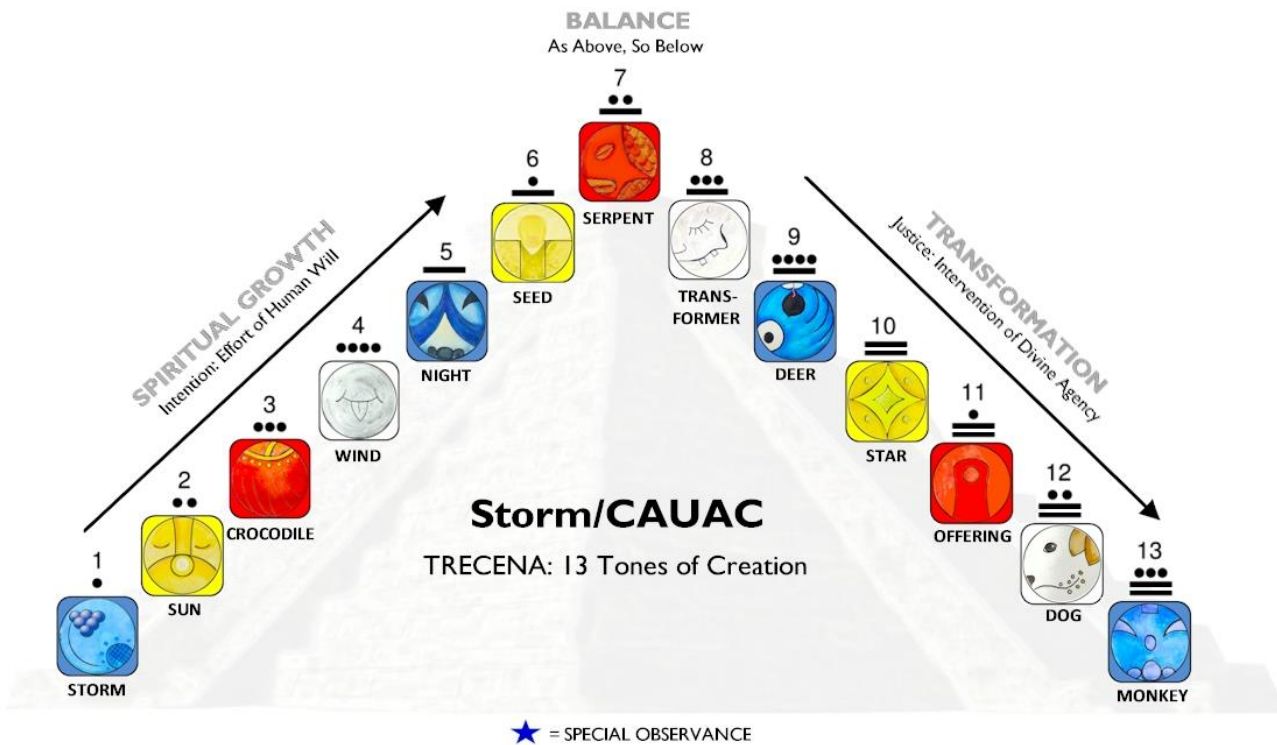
BALANCE
As Above, So Below

SPIRITUAL GROWTH
Intention: Effort of Human Will

TRANSFORMATION
Justice: Intervention of Divine Agency

1
STORM

2
SUN

3
CROCODILE

4
WIND

5
NIGHT

6
SEED

7
SERPENT

8
TRANSFORMER

9
DEER

10
STAR

11
OFFERING

12
DOG

13
MONKEY

Storm/CAUAC

TRECENA: 13 Tones of Creation

★ = SPECIAL OBSERVANCE